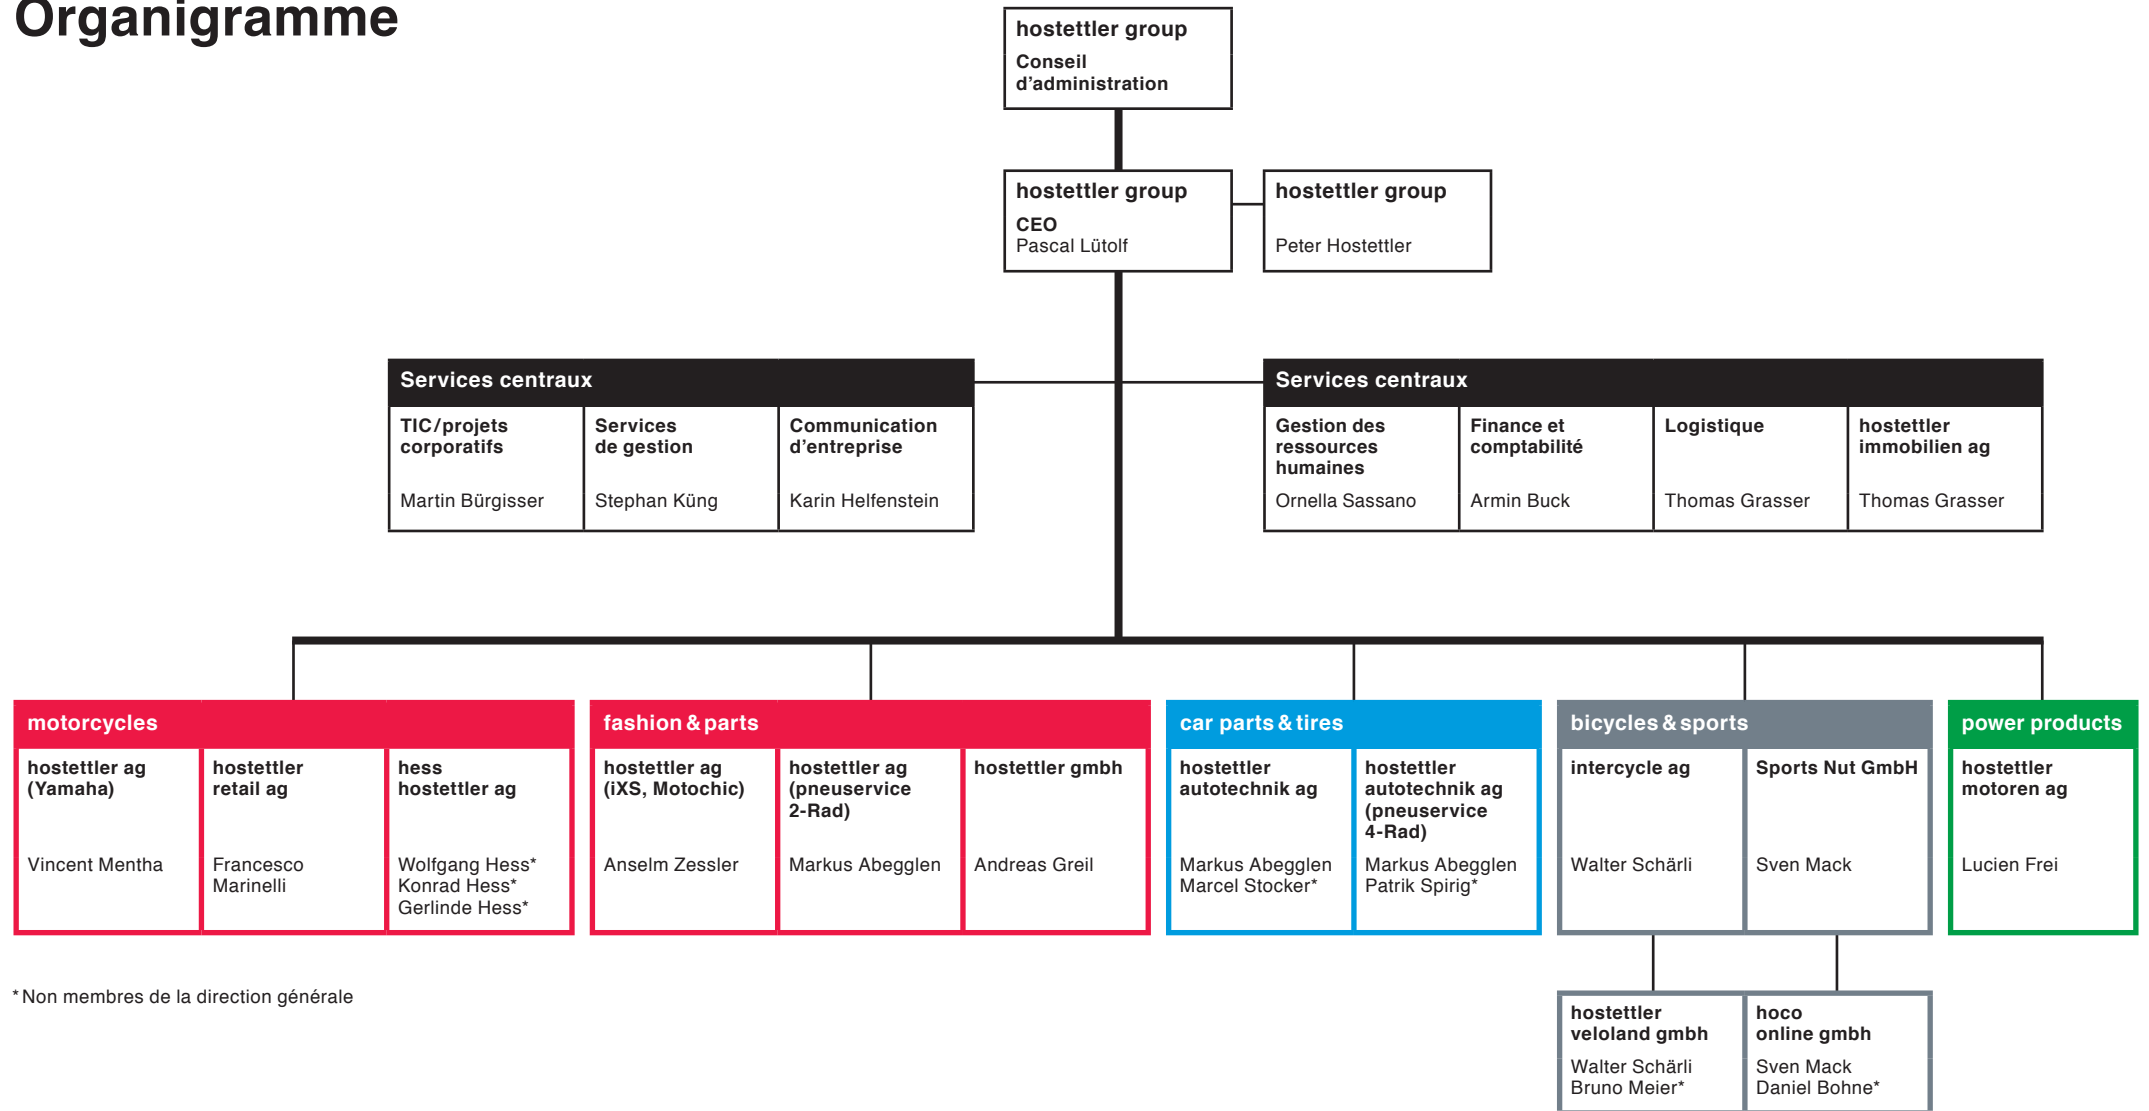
Organigramme

hostettler group
Conseil d'administration

hostettler group
CEO
Pascal Lütolf

hostettler group
Peter Hostettler

Services centraux

TIC/projets corporatifs
Martin Bürgisser

Services de gestion
Stephan Küng

Communication d'entreprise
Karin Helfenstein

Services centraux

Gestion des ressources humaines
Ornella Sassano

Finance et comptabilité
Armin Buck

Logistique
Thomas Grasser

hostettler immobilien ag
Thomas Grasser

motorcycles

hostettler ag (Yamaha)
Vincent Mentha

hostettler retail ag
Francesco Marinelli

hess hostettler ag
Wolfgang Hess*
Konrad Hess*
Gerlinde Hess*

fashion & parts

hostettler ag (iXS, Motochic)
Anselm Zessler

hostettler ag (pneuservice 2-Rad)
Markus Abegglen

hostettler gmbh
Andreas Greil

car parts & tires

hostettler autotechnik ag
Markus Abegglen
Marcel Stocker*

hostettler autotechnik ag (pneuservice 4-Rad)
Markus Abegglen
Patrik Spirig*

bicycles & sports

intercycle ag
Walter Schärli

Sports Nut GmbH
Sven Mack

power products

hostettler motoren ag
Lucien Frei

hostettler veloland gmbh
Walter Schärli
Bruno Meier*

hoco online gmbh
Sven Mack
Daniel Bohne*

* Non membres de la direction générale